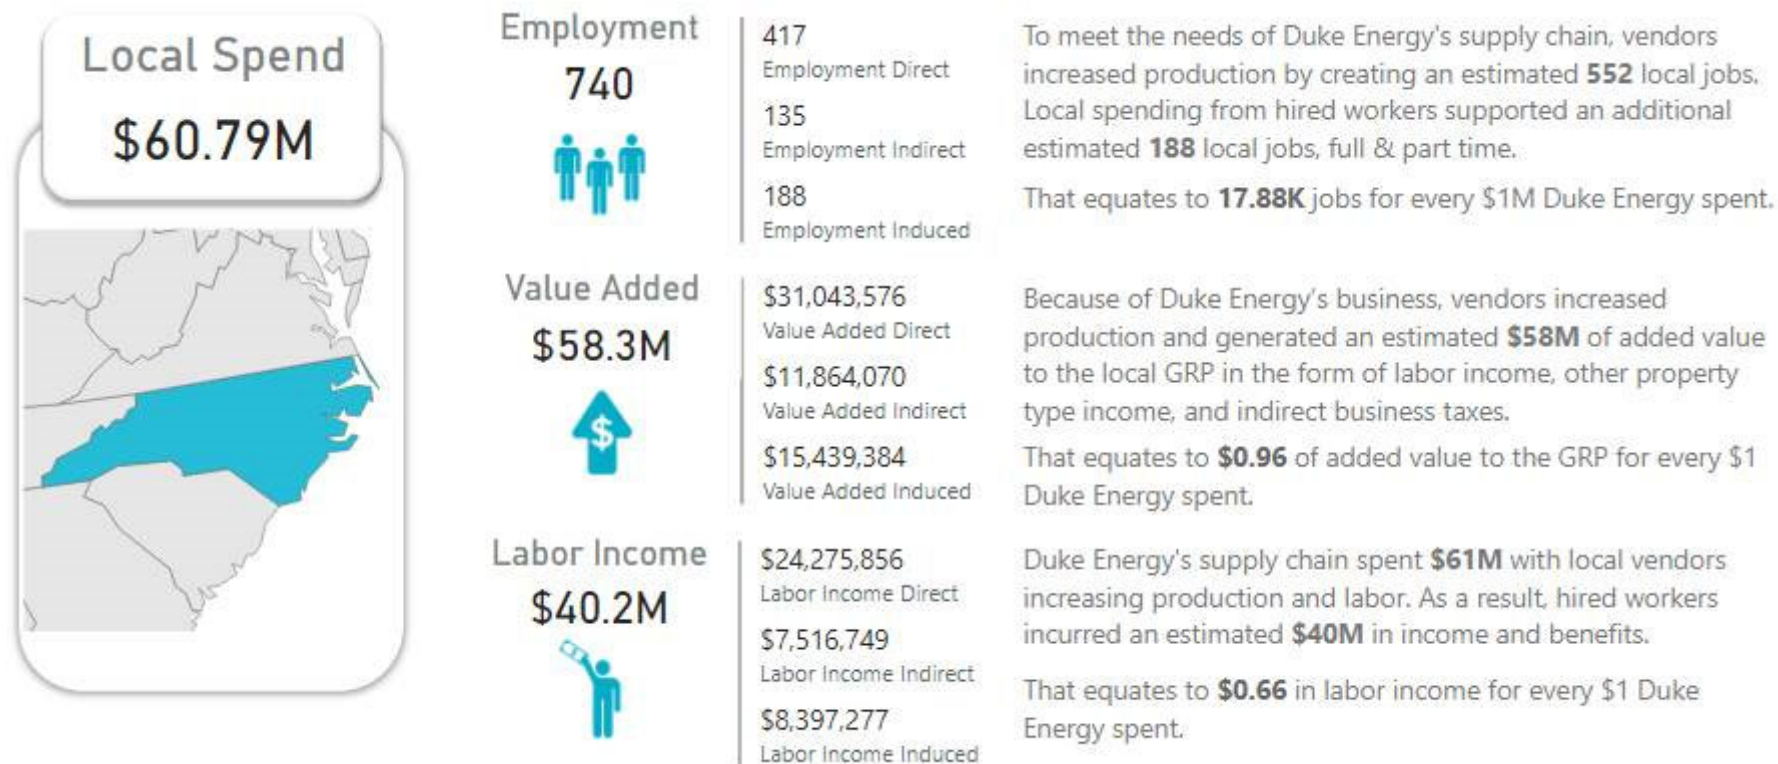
Local Spend
$60.79M

Employment
740

417
Employment Direct
135
Employment Indirect
188
Employment Induced

To meet the needs of Duke Energy's supply chain, vendors increased production by creating an estimated **552** local jobs. Local spending from hired workers supported an additional estimated **188** local jobs, full & part time.

That equates to **17.88K** jobs for every $1M Duke Energy spent.

Value Added
$58.3M

$31,043,576
Value Added Direct
$11,864,070
Value Added Indirect
$15,439,384
Value Added Induced

Because of Duke Energy's business, vendors increased production and generated an estimated **$58M** of added value to the local GRP in the form of labor income, other property type income, and indirect business taxes.

That equates to **$0.96** of added value to the GRP for every $1 Duke Energy spent.

Labor Income
$40.2M

$24,275,856
Labor Income Direct
$7,516,749
Labor Income Indirect
$8,397,277
Labor Income Induced

Duke Energy's supply chain spent **$61M** with local vendors increasing production and labor. As a result, hired workers incurred an estimated **$40M** in income and benefits.

That equates to **$0.66** in labor income for every $1 Duke Energy spent.